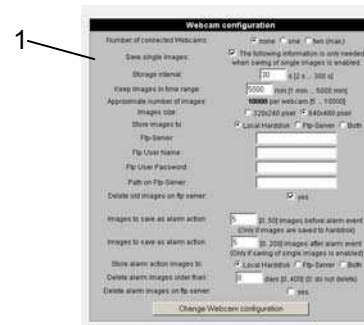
1

Webcam configuration

Number of connected Webcams: none one two (max.)

Save single images: The following information is only needed when saving of single images is enabled.

Storage interval: 30 s [2 s ... 300 s]

Keep images in time range: 5000 min [1 min ... 5000 min]

Approximate number of images: 10000 per webcam [5 ... 10000]

Images size: 320x240 pixel 640x480 pixel

Store images to: Local Harddisk Ftp-Server Both

Ftp-Server:

Ftp User Name:

Ftp User Password:

Path on Ftp-Server:

Delete old images on ftp server: yes

Images to save as alarm action: 5 [0..50] images before alarm event (Only if images are saved to harddisk)

Images to save as alarm action: 5 [0..200] images after alarm event (Only if saving of single images is enabled)

Store alarm action images to: Local Harddisk Ftp-Server Both

Delete alarm images older than: 0 days [0..400] (0: do not delete)

Delete alarm images on ftp server: yes

Change Webcam configuration